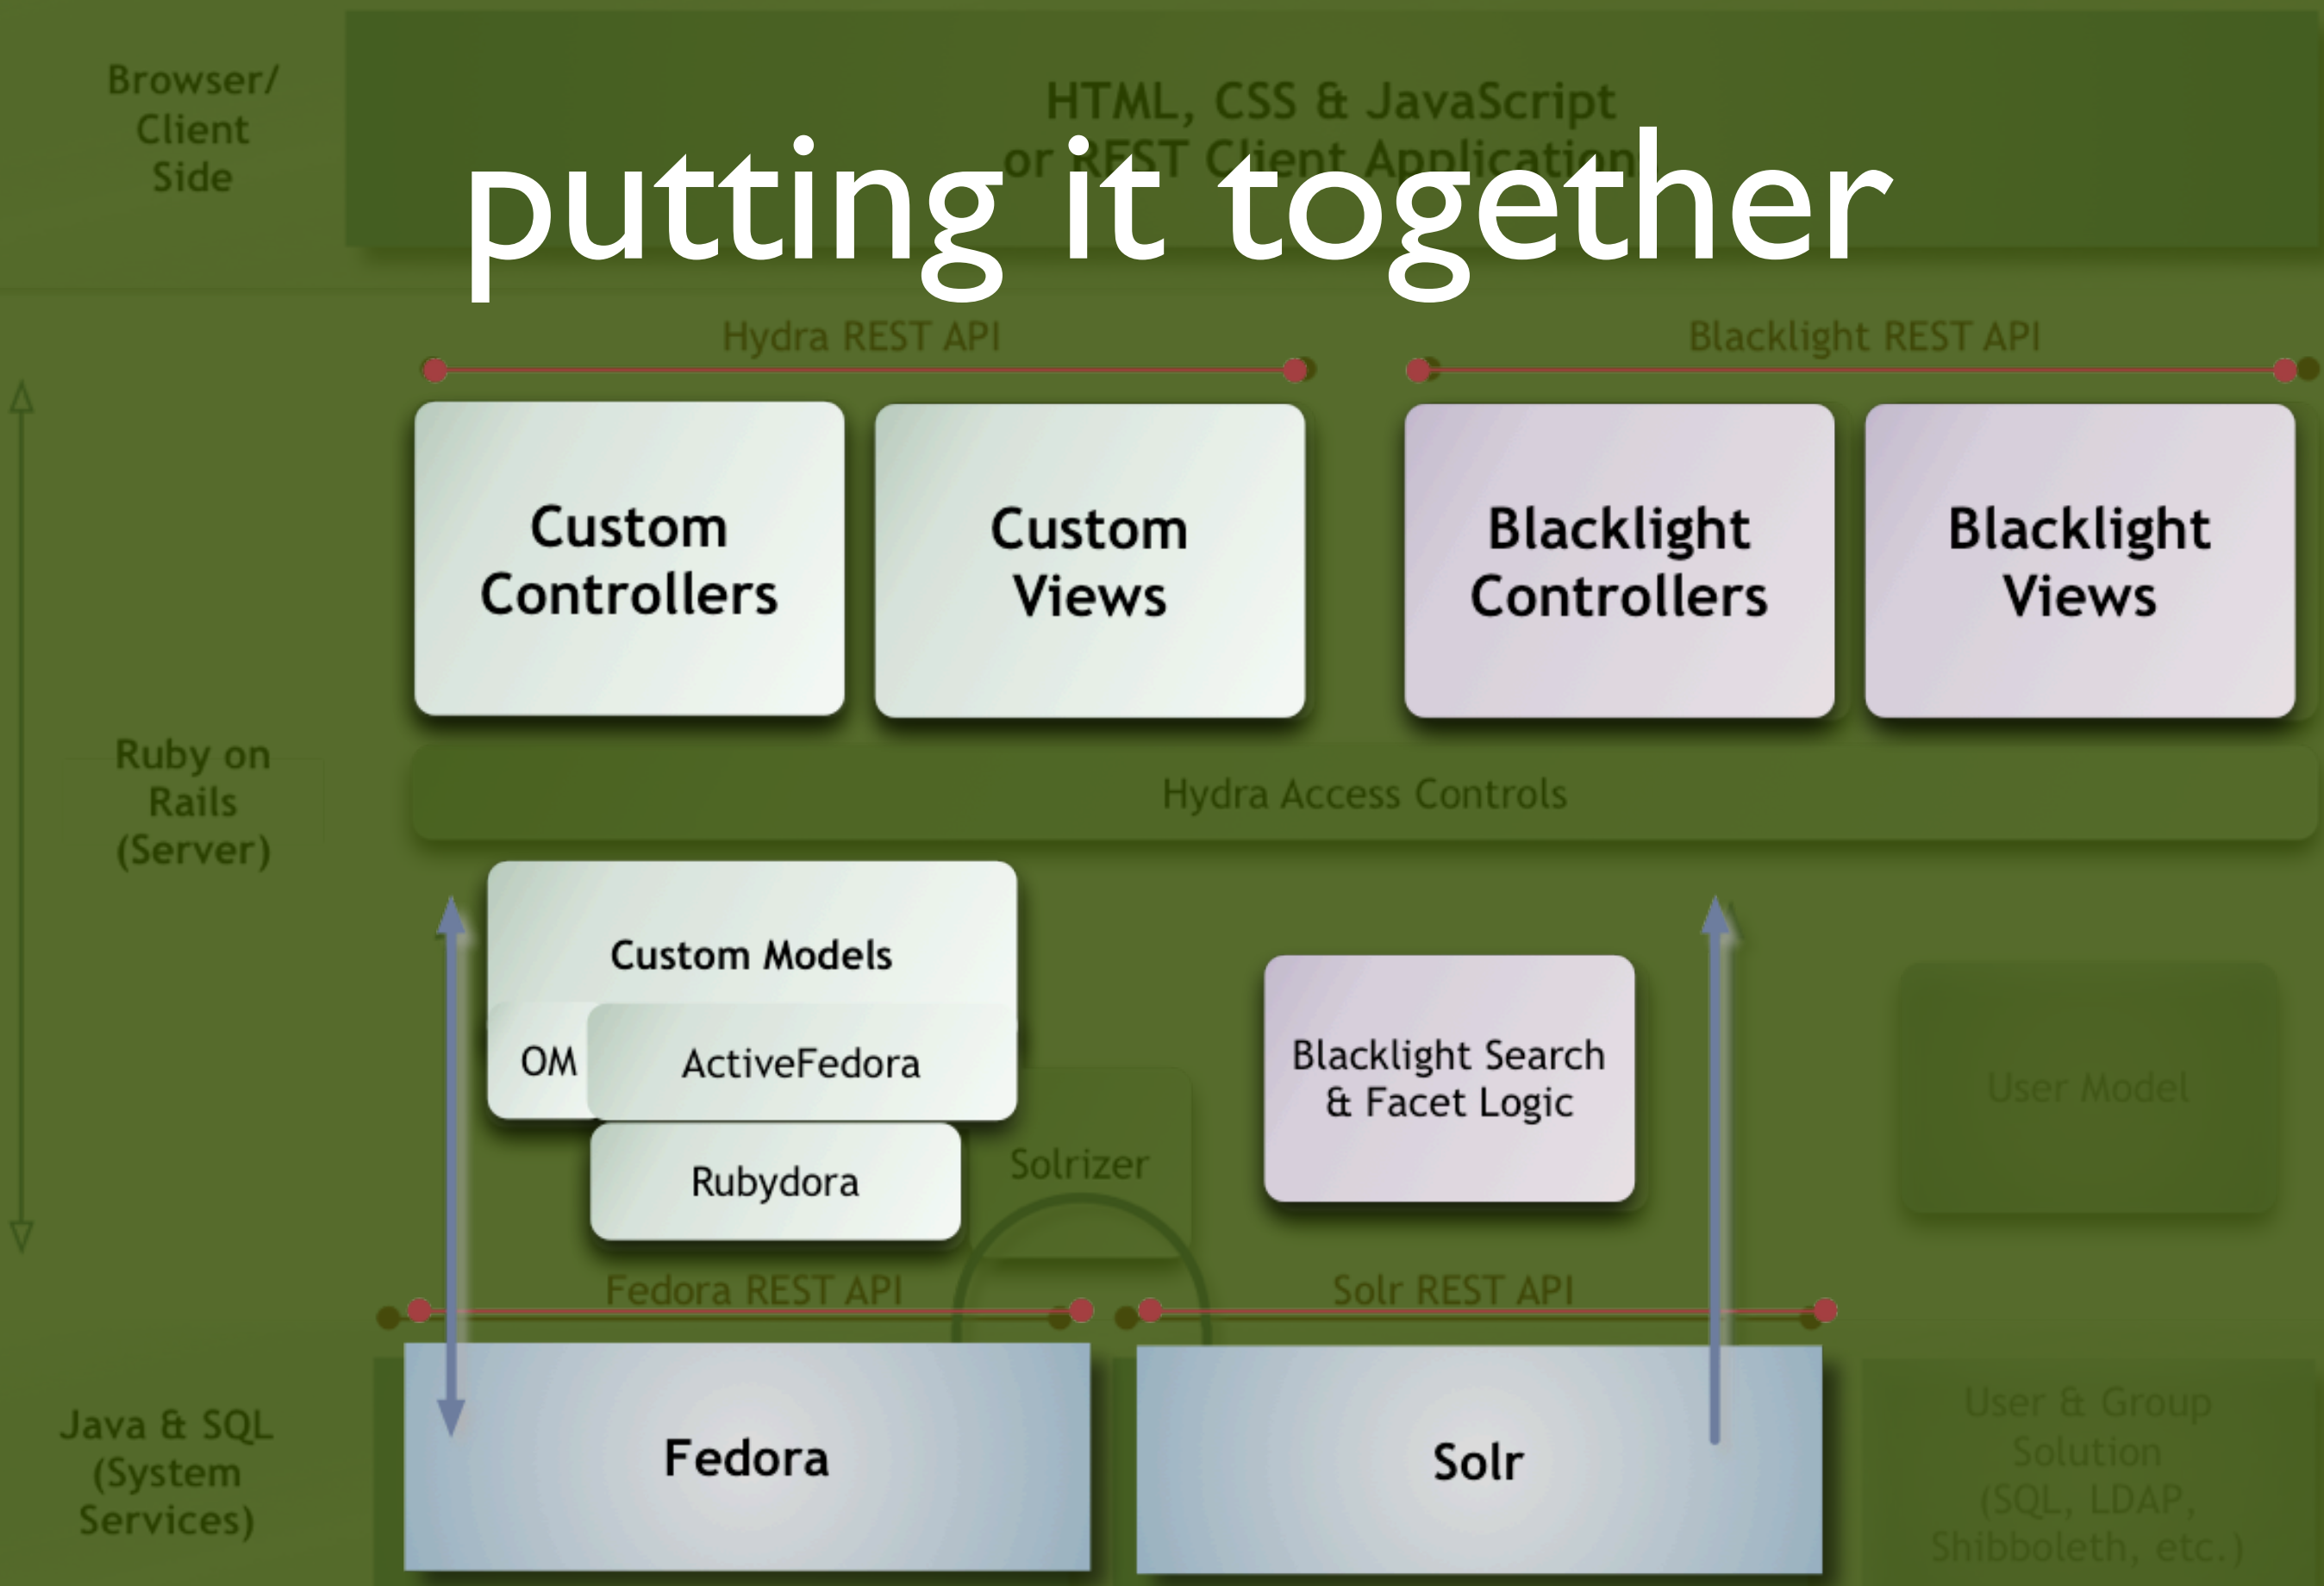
putting it together

Browser/ Client Side

HTML, CSS & JavaScript or REST Client Application

Hydra REST API

Blacklight REST API

Custom Controllers

Custom Views

Blacklight Controllers

Blacklight Views

Ruby on Rails (Server)

Hydra Access Controls

Custom Models

OM

ActiveFedora

Rubydora

Solrizer

Blacklight Search & Facet Logic

User Model

Fedora REST API

Solr REST API

Java & SQL (System Services)

Fedora

Solr

User & Group Solution (SQL, LDAP, Shibboleth, etc.)